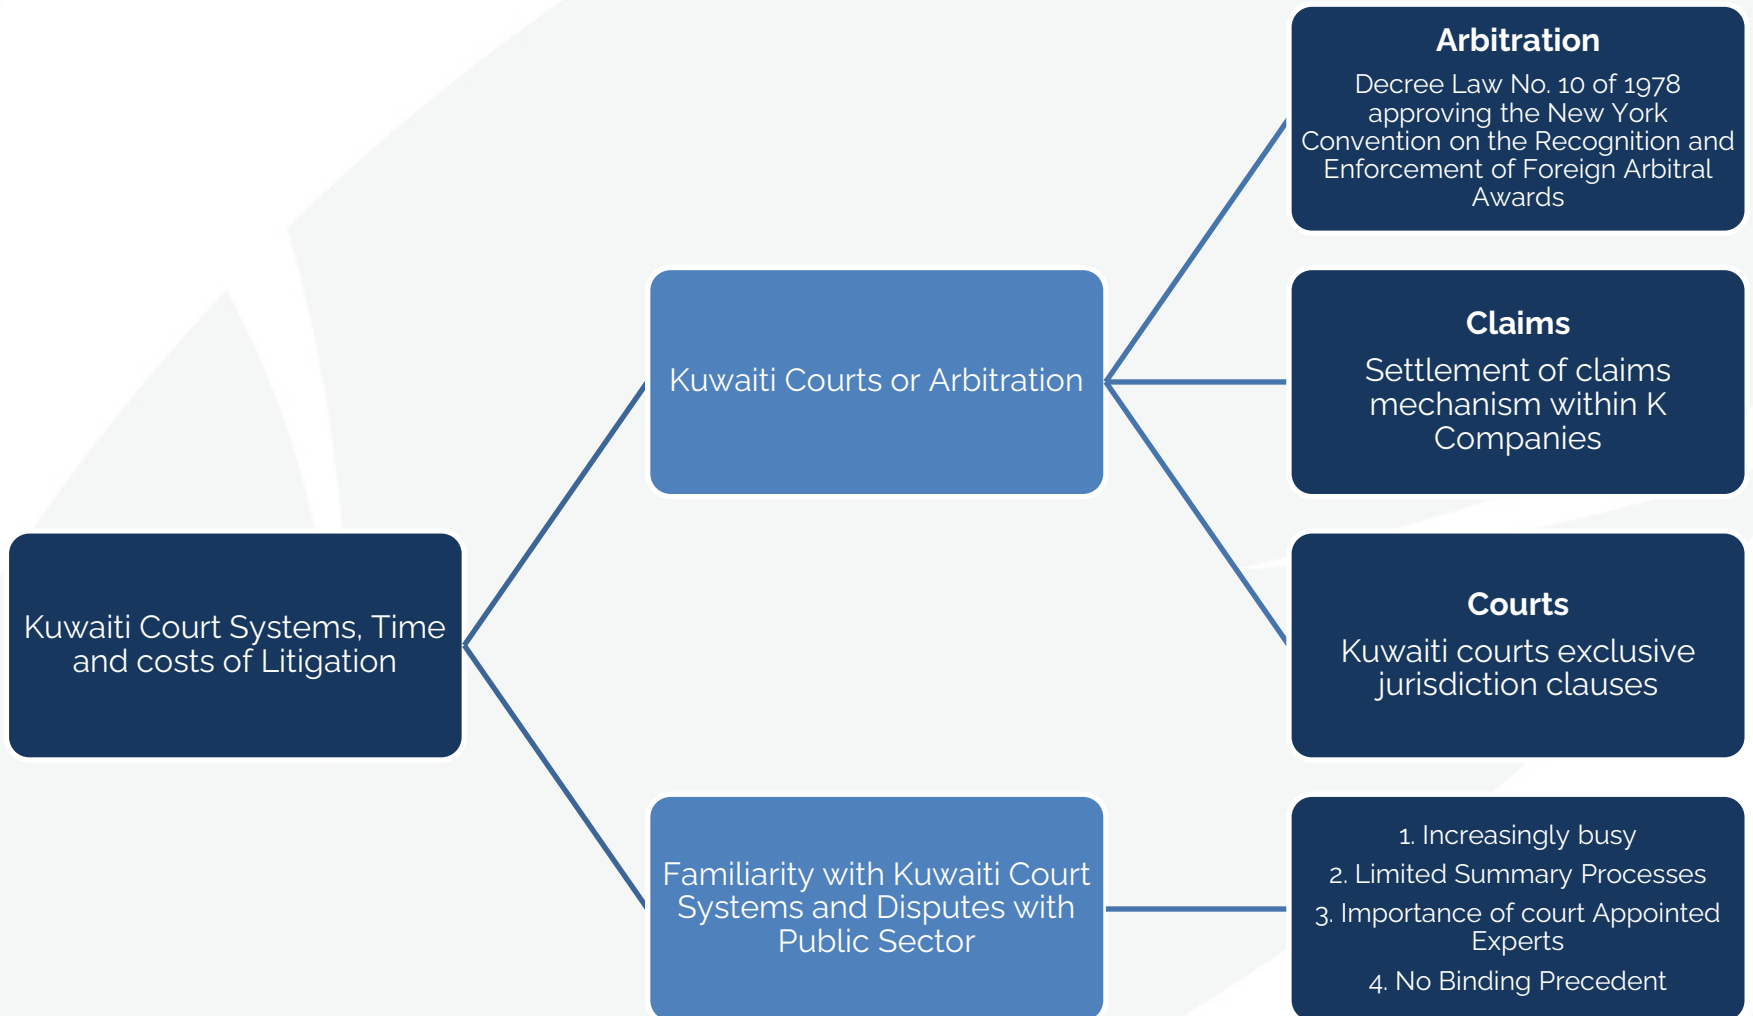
Kuwaiti Court Systems, Time and costs of Litigation

Kuwaiti Courts or Arbitration

Arbitration

Decree Law No. 10 of 1978 approving the New York Convention on the Recognition and Enforcement of Foreign Arbitral Awards

Claims

Settlement of claims mechanism within K Companies

Courts

Kuwaiti courts exclusive jurisdiction clauses

Familiarity with Kuwaiti Court Systems and Disputes with Public Sector

1. Increasingly busy

2. Limited Summary Processes

3. Importance of court Appointed Experts

4. No Binding Precedent